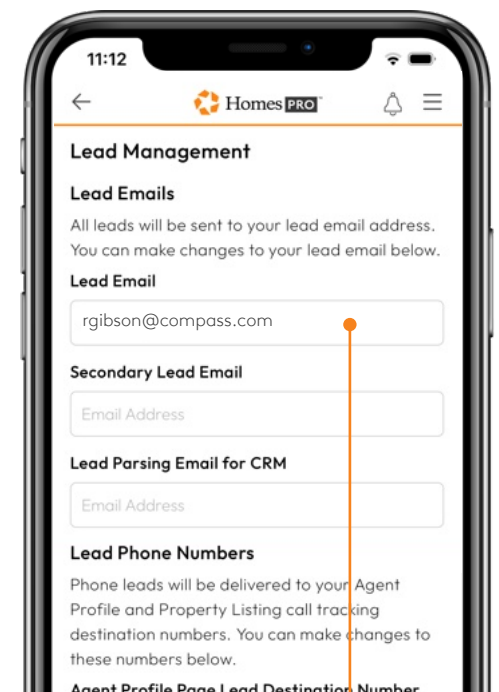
11:12

Homes PRO

Lead Management

Lead Emails

All leads will be sent to your lead email address. You can make changes to your lead email below.

Lead Email

rgibson@compass.com

Secondary Lead Email

Email Address

Lead Parsing Email for CRM

Email Address

Lead Phone Numbers

Phone leads will be delivered to your Agent Profile and Property Listing call tracking destination numbers. You can make changes to these numbers below.

Agent Profile Page Lead Destination Number